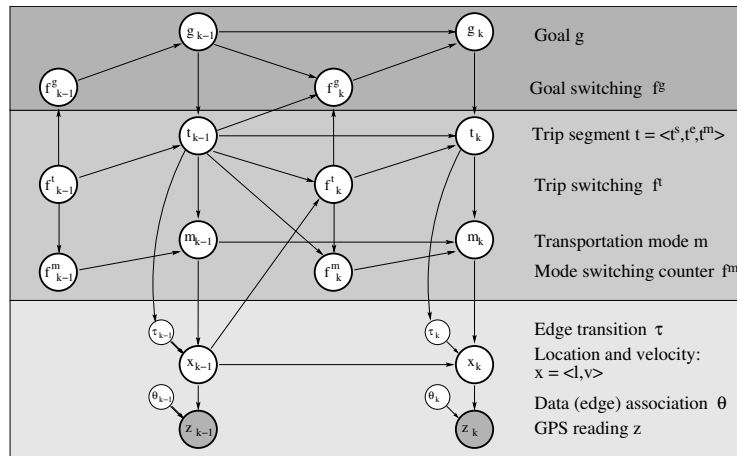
$g_{k-1}$
$g_k$
Goal g
$f^g_{k-1}$
$f^g_k$
Goal switching $f^g$
$t_{k-1}$
$t_k$
Trip segment $t = <t^s,t^e,t^m>$
$f^t_{k-1}$
$f^t_k$
Trip switching $f^t$
$m_{k-1}$
$m_k$
Transportation mode m
$f^m_{k-1}$
$f^m_k$
Mode switching counter $f^m$
$\tau_{k-1}$
$\tau_k$
Edge transition $\tau$
$x_{k-1}$
$x_k$
Location and velocity: $x = <l,v>$
$\theta_{k-1}$
$\theta_k$
Data (edge) association $\theta$
$z_{k-1}$
$z_k$
GPS reading z